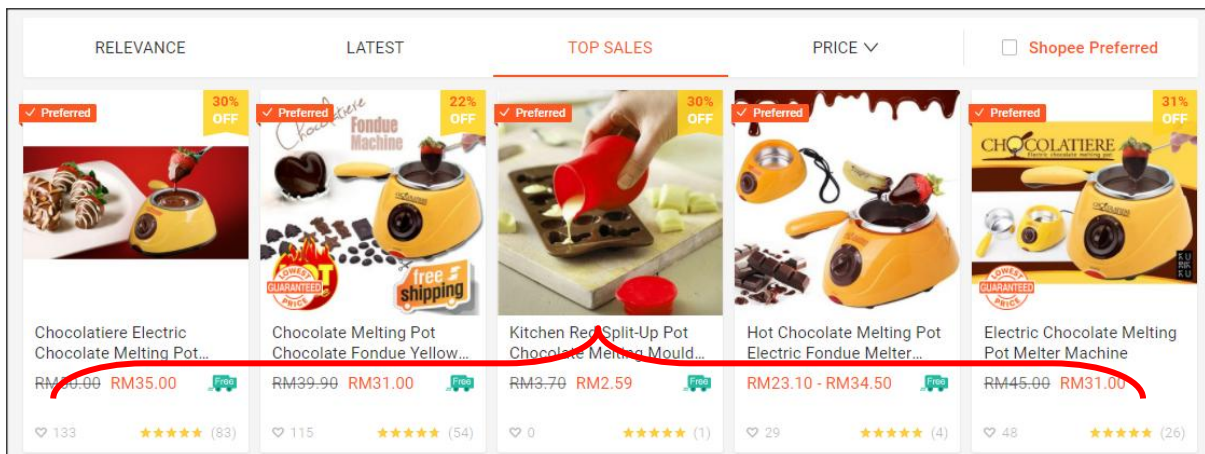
RELEVANCE LATEST TOP SALES PRICE Shopee Preferred

✓ Preferred 30% OFF
Chocolatiere Electric Chocolate Melting Pot...
RM50.00 RM35.00 Free
♡ 133 ★★★★★ (83)

✓ Preferred Chocolatiere Fondue Machine 22% OFF LOWEST GUARANTEED PRICE free shipping
Chocolate Melting Pot Chocolate Fondue Yellow...
RM39.90 RM31.00 Free
♡ 115 ★★★★★ (54)

✓ Preferred 30% OFF
Kitchen Red Split-Up Pot Chocolate Melting Mould...
RM3.70 RM2.59 Free
♡ 0 ★★★★★ (1)

✓ Preferred
Hot Chocolate Melting Pot Electric Fondue Melter...
RM23.10 - RM34.50 Free
♡ 29 ★★★★★ (4)

✓ Preferred CHOCOLATIERE Electric chocolate melting pot 31% OFF LOWEST GUARANTEED PRICE
Electric Chocolate Melting Pot Melter Machine
RM45.00 RM31.00
♡ 48 ★★★★★ (26)